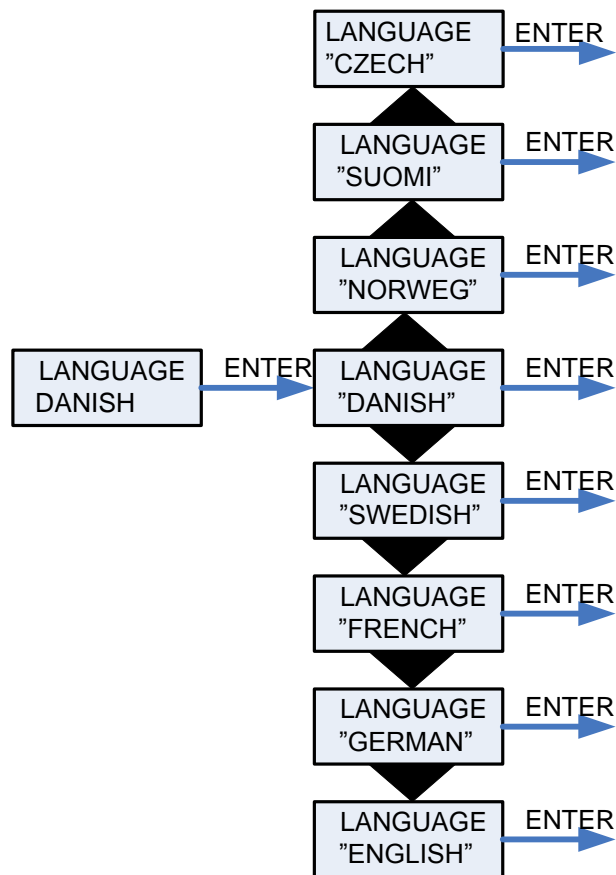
LANGUAGE
DANISH

ENTER

LANGUAGE
"CZECH"

ENTER

LANGUAGE
"SUOMI"

ENTER

LANGUAGE
"NORWEG"

ENTER

LANGUAGE
"DANISH"

ENTER

LANGUAGE
"SWEDISH"

ENTER

LANGUAGE
"FRENCH"

ENTER

LANGUAGE
"GERMAN"

ENTER

LANGUAGE
"ENGLISH"

ENTER